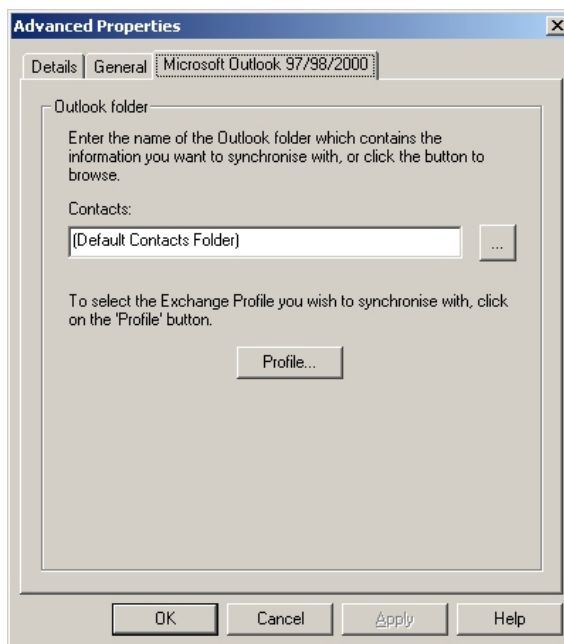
Advanced Properties

Details General Microsoft Outlook 97/98/2000

Outlook folder

Enter the name of the Outlook folder which contains the information you want to synchronise with, or click the button to browse.

Contacts:

(Default Contacts Folder)

...

To select the Exchange Profile you wish to synchronise with, click on the 'Profile' button.

Profile...

OK Cancel Apply Help